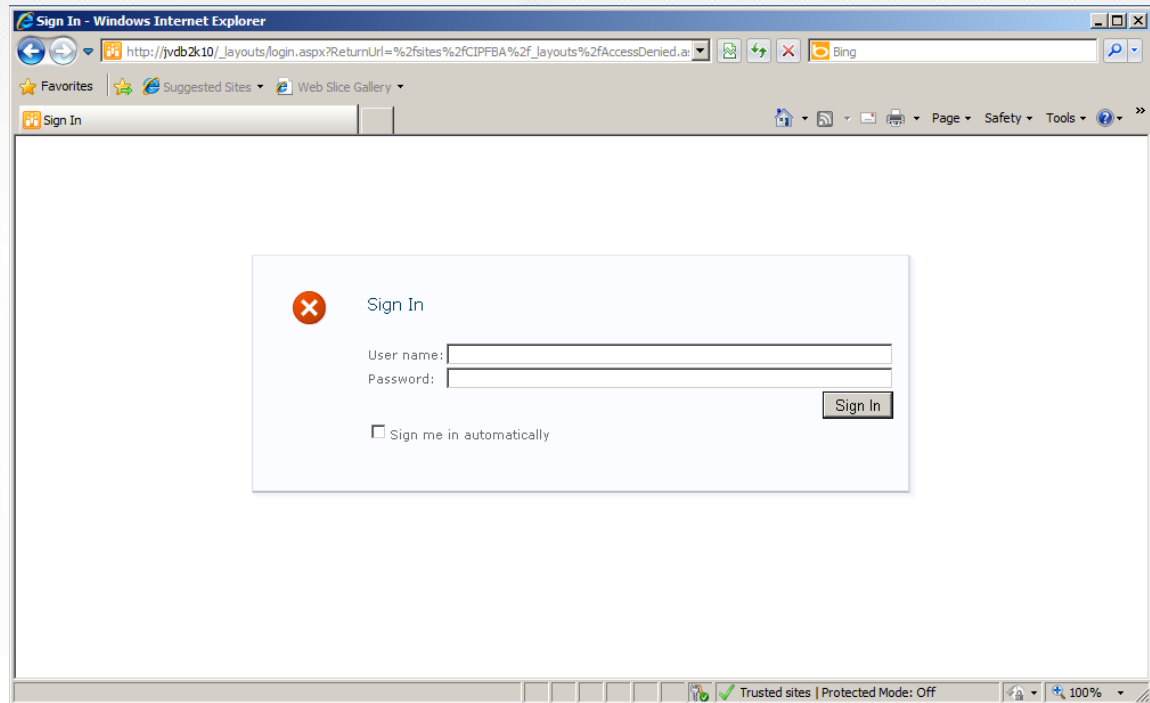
Sign In - Windows Internet Explorer

http://jvdb2k10/_layouts/login.aspx?ReturnUrl=%2fsites%2fCIPFBA%2f_layouts%2fAccessDenied.a

Bing

Favorites

Suggested Sites

Web Slice Gallery

Sign In

Page

Safety

Tools

Sign In

User name:

Password:

Sign In

Sign me in automatically

Trusted sites | Protected Mode: Off

100%